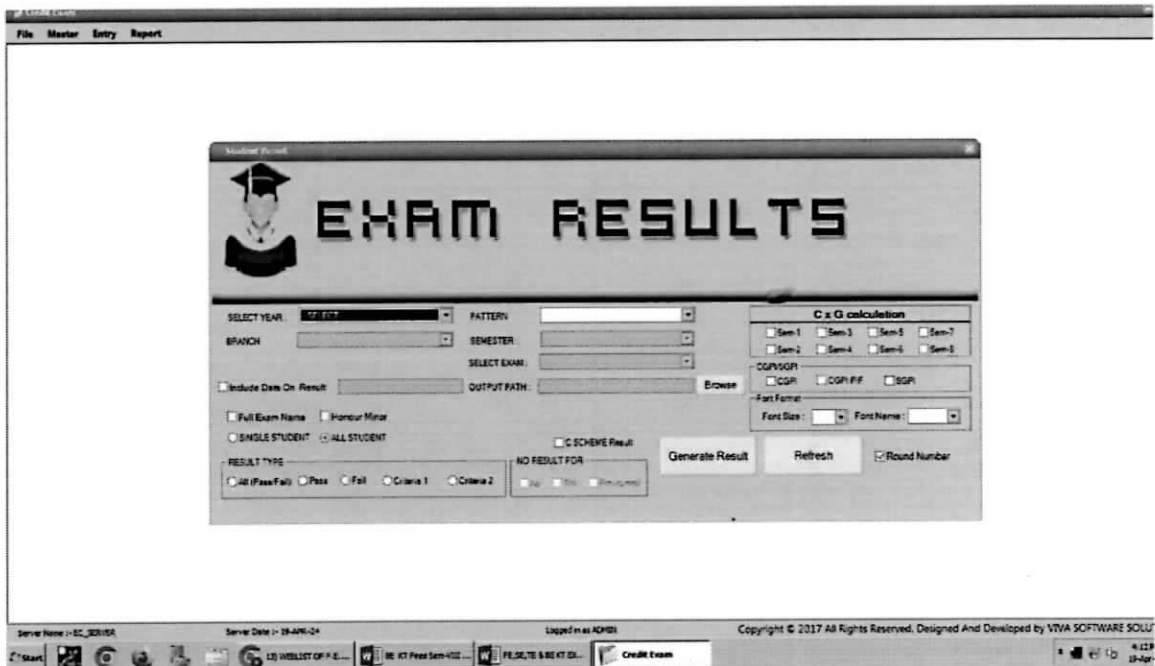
Credit Exam

File Master Entry Report

Student Result

EXAM RESULTS

SELECT YEAR : SELECT

BRANCH

PATTERN

SEMESTER

SELECT EXAM :

Include Date On Result

OUTPUT PATH :

Browse

C x G calculation

Sem-1 Sem-3 Sem-5 Sem-7

Sem-2 Sem-4 Sem-6 Sem-8

CGPI/SGPI

CGPI CGPI P/F SGPI

Font Format

Font Size : Font Name :

Full Exam Name Honour Minor

SINGLE STUDENT ALL STUDENT

C SCHEME Result

Generate Result

Refresh

Round Number

RESULT TYPE

All (Pass/Fail) Pass Fail Criteria 1 Criteria 2

NO RESULT FOR

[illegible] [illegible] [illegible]

Server Name :- EC_SERVER

Server Date :- 19-APR-24

Logged in as ADMIN

Copyright © 2017 All Rights Reserved. Designed And Developed by VIVA SOFTWARE SOLU

Start

13) WEBLIST OF F.E...

BE KT Pass Sem-VIII ...

FE,SE,TE & BE KT EX...

Credit Exam

4:12

19-Apr